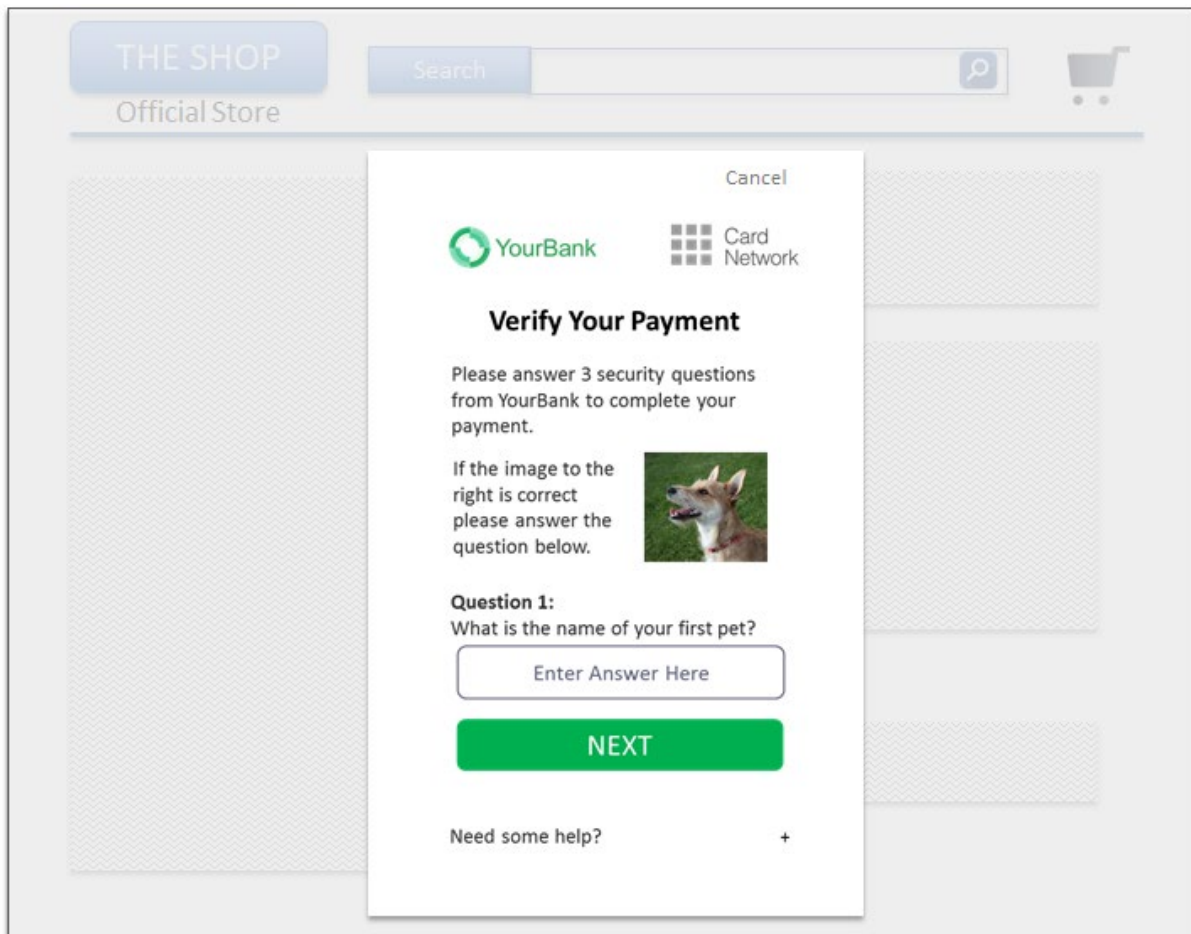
THE SHOP
Official Store

Search

Cancel

YourBank

Card Network

Verify Your Payment

Please answer 3 security questions from YourBank to complete your payment.

If the image to the right is correct please answer the question below.

Question 1:
What is the name of your first pet?

Enter Answer Here

NEXT

Need some help? +